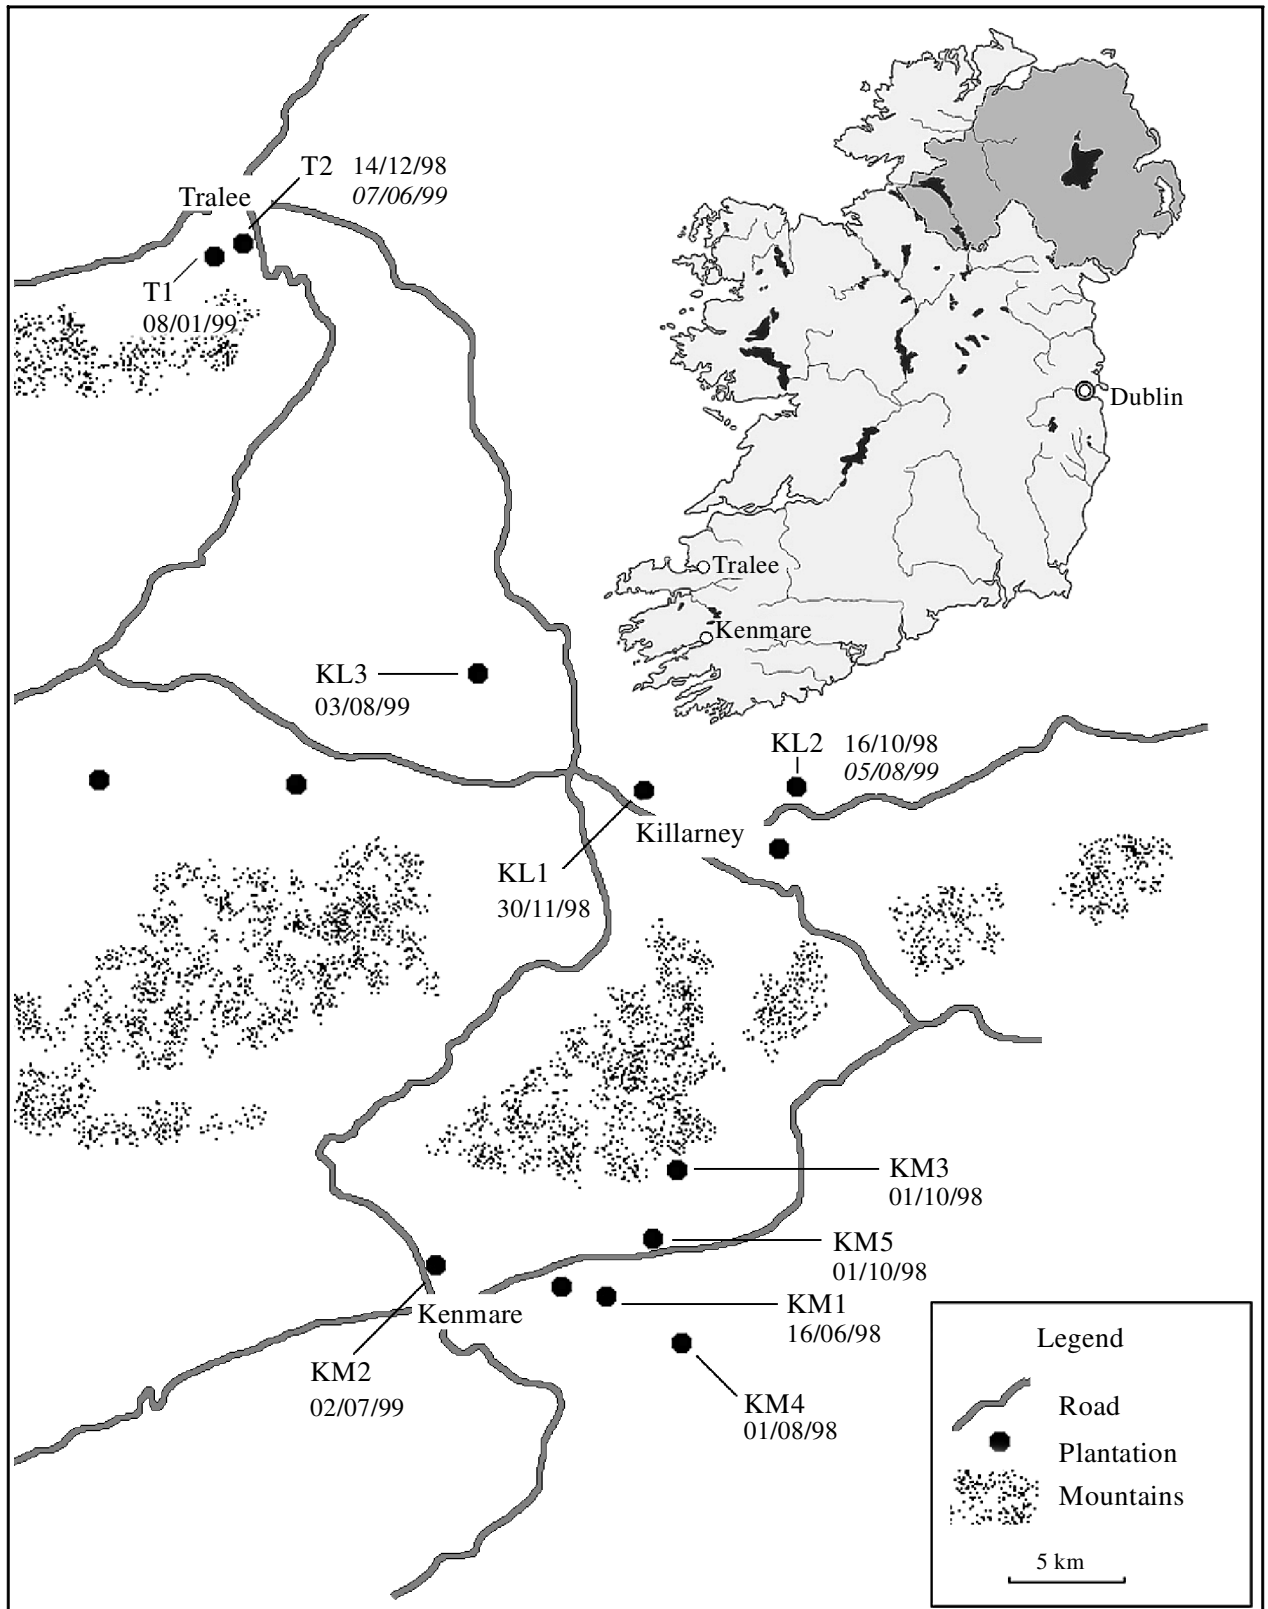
Tralee
T2
14/12/98
07/06/99
T1
08/01/99

Dublin
Tralee
Kenmare

KL3
03/08/99

KL2
16/10/98
05/08/99

Killarney
KL1
30/11/98

KM3
01/10/98
KM5
01/10/98
KM1
16/06/98
Kenmare
KM2
02/07/99
KM4
01/08/98

Legend
Road
Plantation
Mountains
5 km